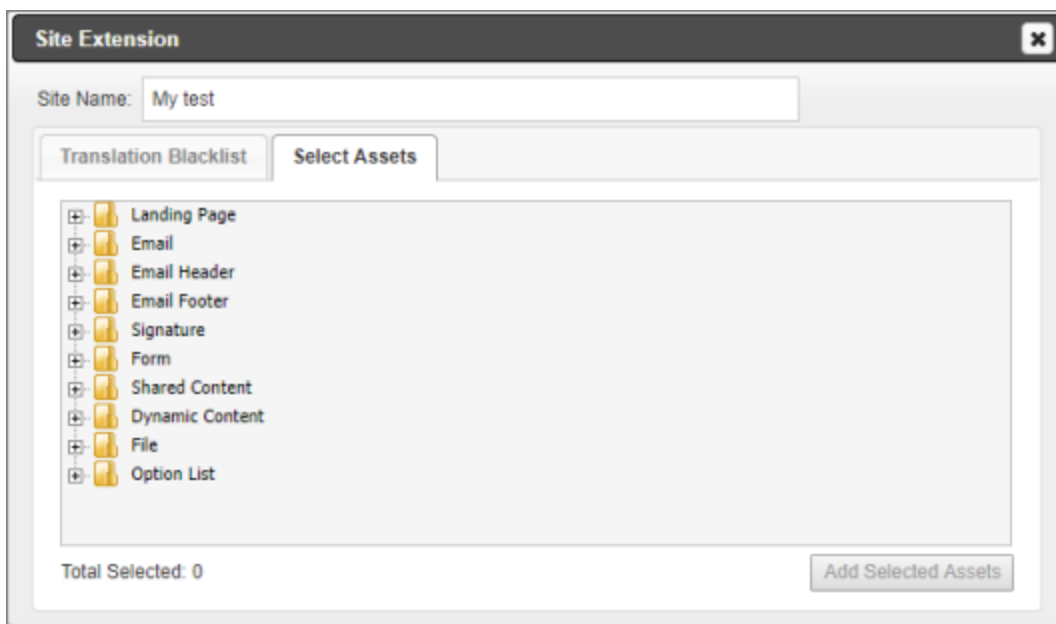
Site Extension

Site Name: My test

Translation Blacklist

Select Assets

Landing Page
Email
Email Header
Email Footer
Signature
Form
Shared Content
Dynamic Content
File
Option List

Total Selected: 0

Add Selected Assets